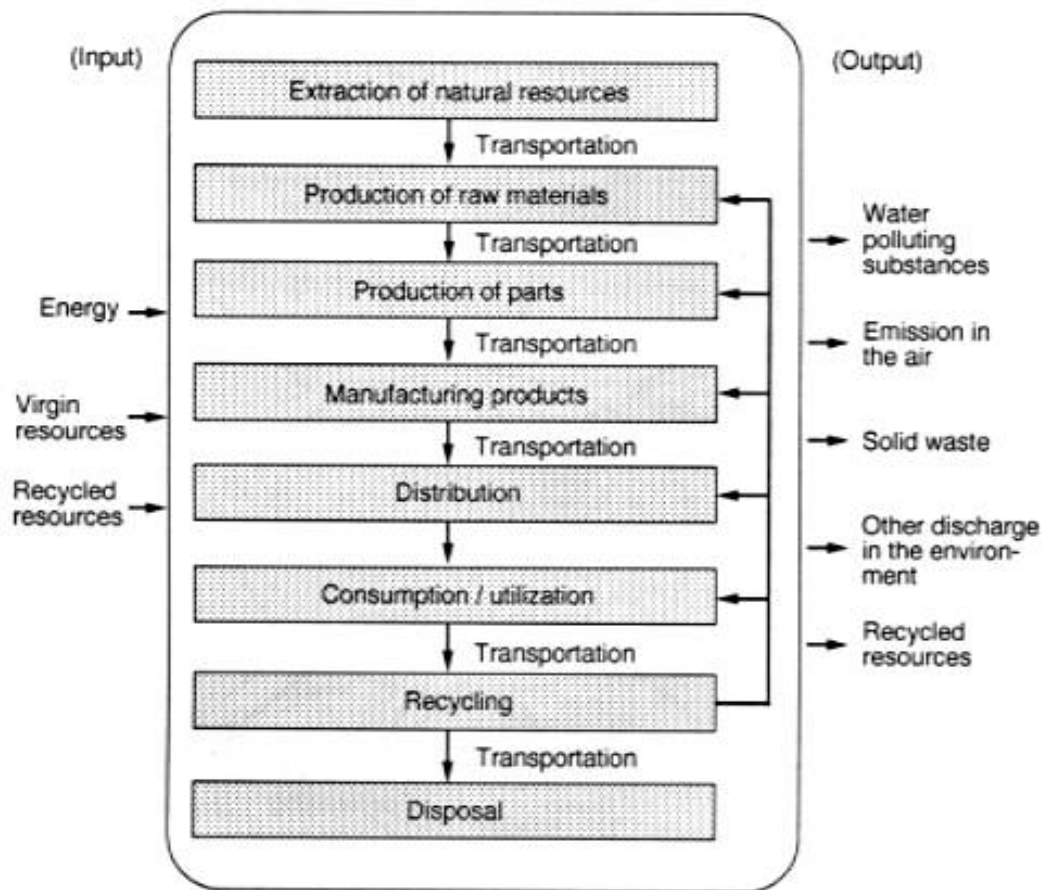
(Input)

Energy

Virgin resources

Recycled resources

Extraction of natural resources

Transportation

Production of raw materials

Transportation

Production of parts

Transportation

Manufacturing products

Transportation

Distribution

Consumption / utilization

Transportation

Recycling

Transportation

Disposal

(Output)

Water polluting substances

Emission in the air

Solid waste

Other discharge in the environment

Recycled resources